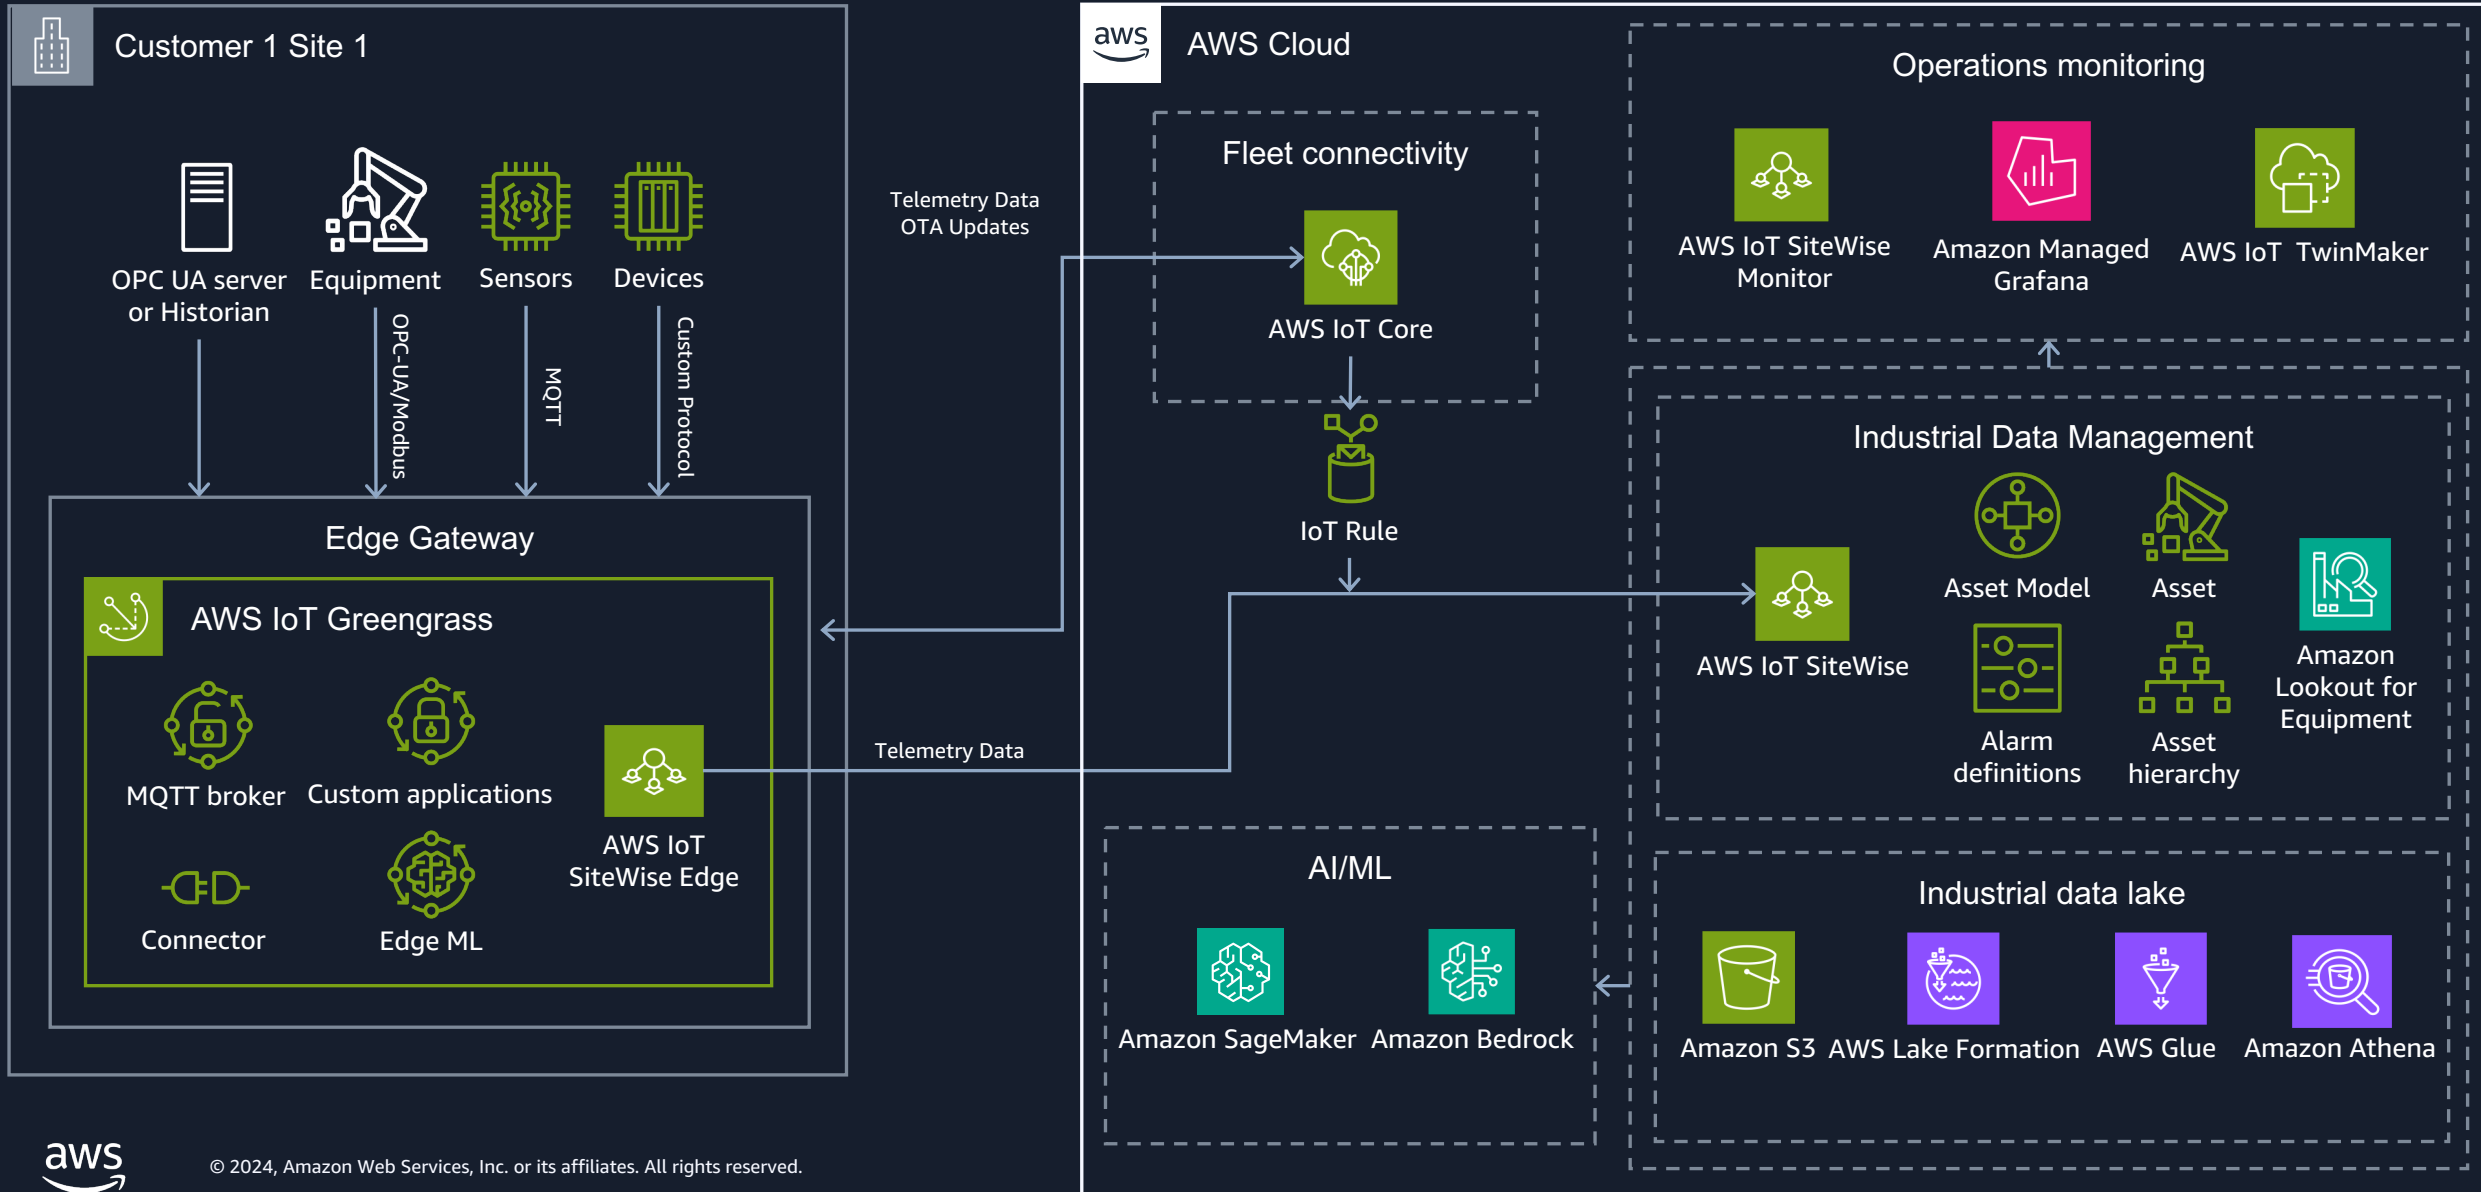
Customer 1 Site 1

OPC UA server or Historian

Equipment

Sensors

Devices

OPC-UA/Modbus

MQTT

Custom Protocol

Edge Gateway

AWS IoT Greengrass

MQTT broker

Custom applications

AWS IoT SiteWise Edge

Connector

Edge ML

Telemetry Data
OTA Updates

Telemetry Data

aws

AWS Cloud

Fleet connectivity

AWS IoT Core

IoT Rule

Operations monitoring

AWS IoT SiteWise Monitor

Amazon Managed Grafana

AWS IoT TwinMaker

Industrial Data Management

AWS IoT SiteWise

Asset Model

Asset

Alarm definitions

Asset hierarchy

Amazon Lookout for Equipment

AI/ML

Amazon SageMaker

Amazon Bedrock

Industrial data lake

Amazon S3

AWS Lake Formation

AWS Glue

Amazon Athena

aws

© 2024, Amazon Web Services, Inc. or its affiliates. All rights reserved.